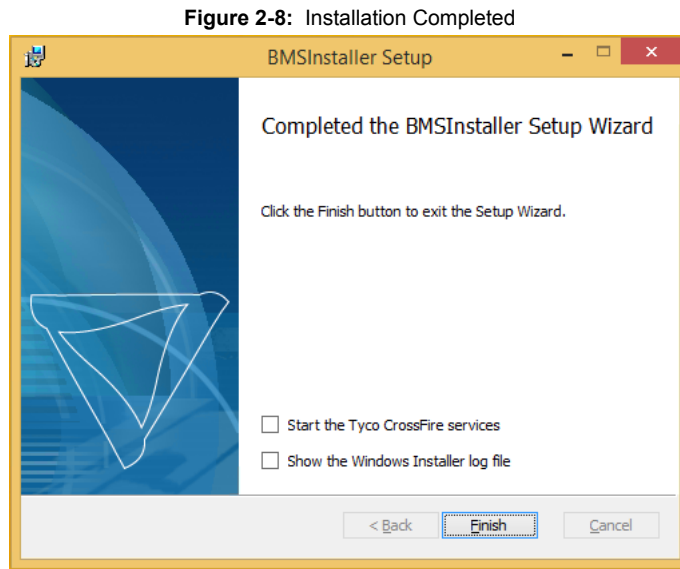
**Figure 2-8:** Installation Completed

BMSInstaller Setup

Completed the BMSInstaller Setup Wizard

Click the Finish button to exit the Setup Wizard.

Start the Tyco CrossFire services

Show the Windows Installer log file

< Back

Finish

Cancel